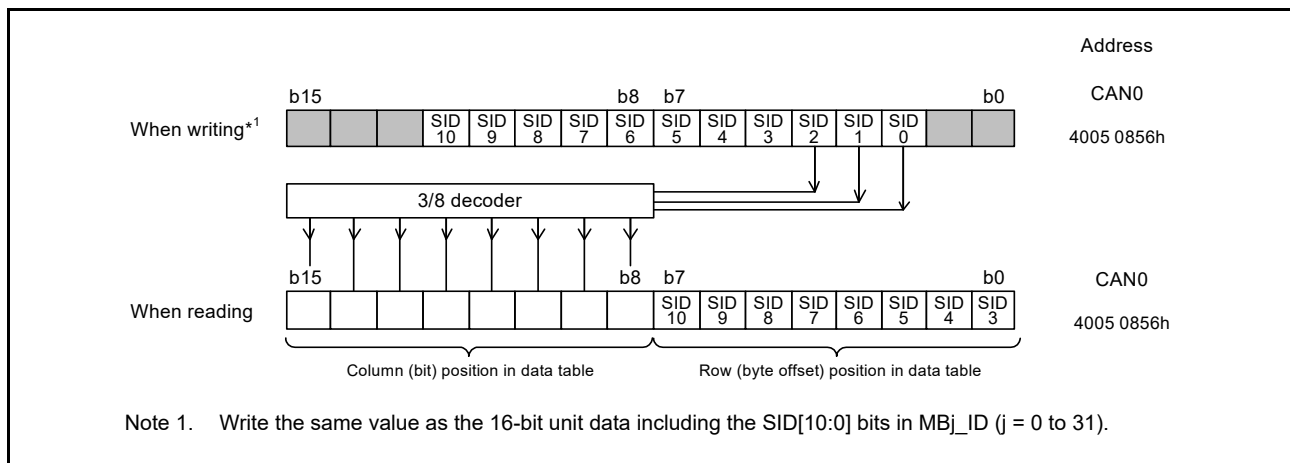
Address

b15 b8 b7 b0 CAN0

When writing*$^1$ SID 10 SID 9 SID 8 SID 7 SID 6 SID 5 SID 4 SID 3 SID 2 SID 1 SID 0 4005 0856h

3/8 decoder

b15 b8 b7 b0 CAN0

When reading SID 10 SID 9 SID 8 SID 7 SID 6 SID 5 SID 4 SID 3 4005 0856h

Column (bit) position in data table

Row (byte offset) position in data table

Note 1. Write the same value as the 16-bit unit data including the SID[10:0] bits in MBj_ID (j = 0 to 31).